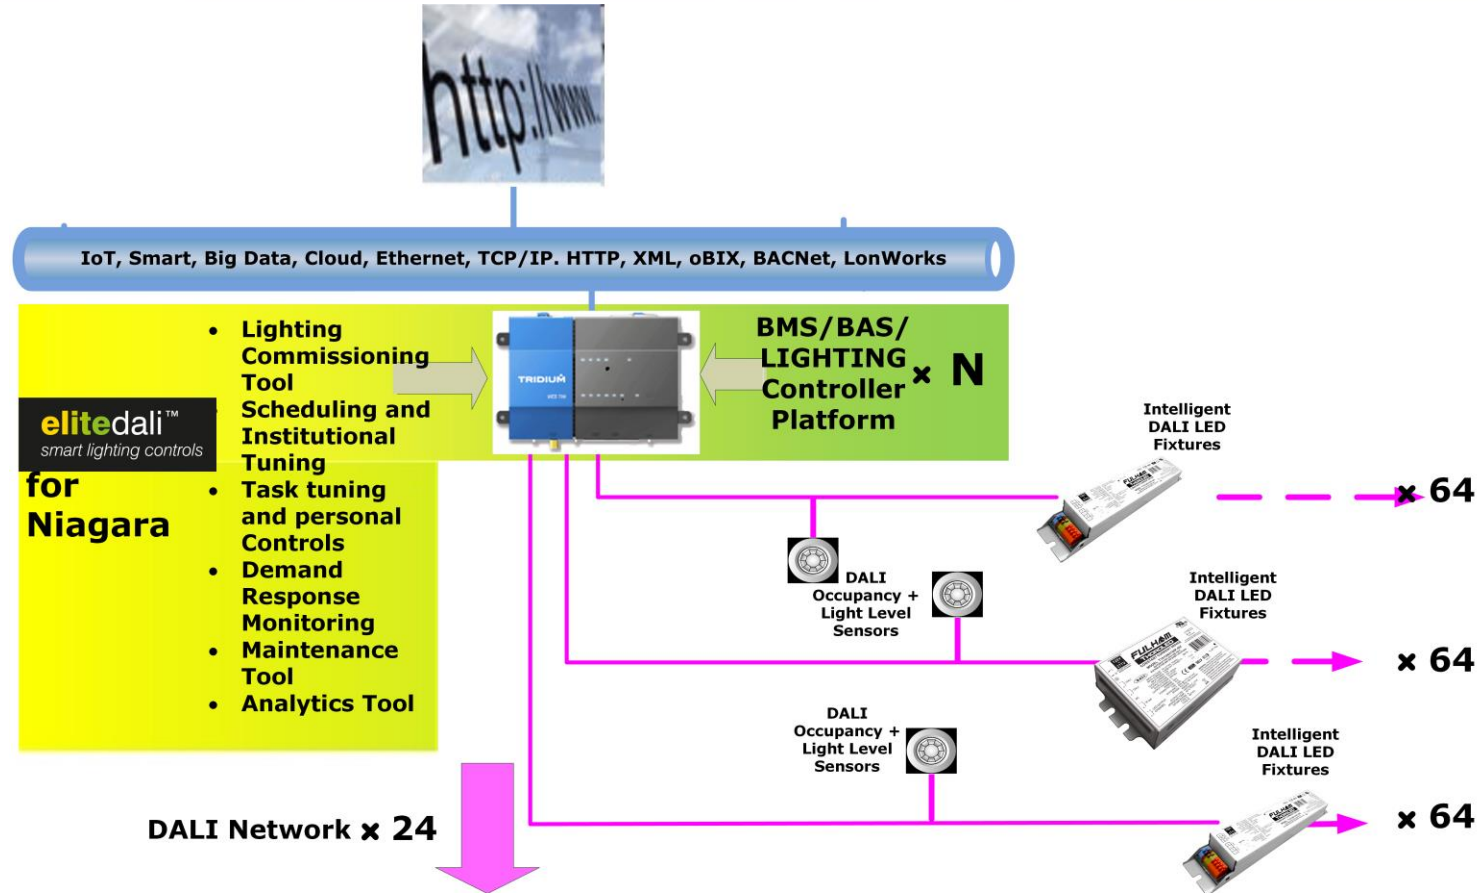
http://www.

IoT, Smart, Big Data, Cloud, Ethernet, TCP/IP. HTTP, XML, oBIX, BACNet, LonWorks

elitedali™
smart lighting controls
for
Niagara

- Lighting Commissioning Tool
- Scheduling and Institutional Tuning
- Task tuning and personal Controls
- Demand Response Monitoring
- Maintenance Tool
- Analytics Tool

TRIDIUM

BMS/BAS/ LIGHTING Controller Platform × N

Intelligent DALI LED Fixtures

× 64

DALI Occupancy + Light Level Sensors

Intelligent DALI LED Fixtures

× 64

DALI Occupancy + Light Level Sensors

Intelligent DALI LED Fixtures

× 64

DALI Network × 24